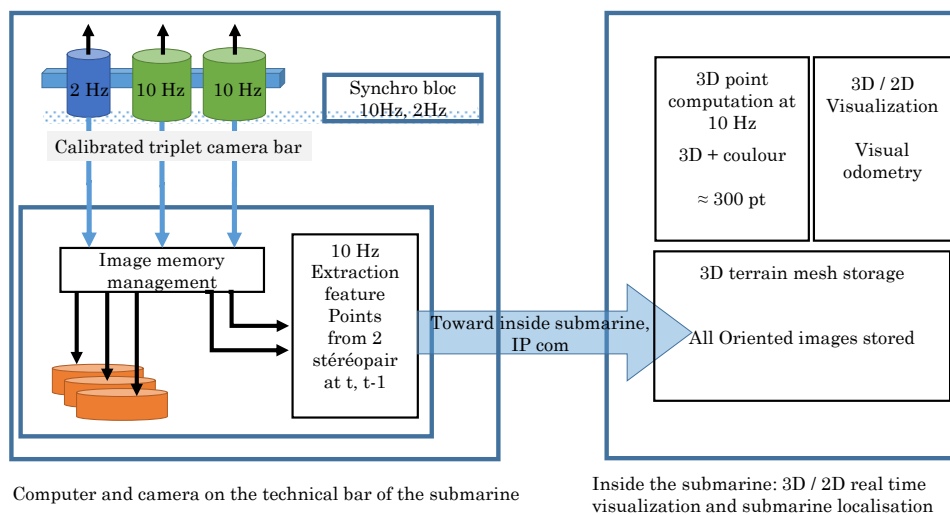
2 Hz
10 Hz
10 Hz

Synchro bloc 10Hz, 2Hz

Calibrated triplet camera bar

Image memory management

10 Hz Extraction feature Points from 2 stéréopair at t, t-1

Toward inside submarine, IP com

3D point computation at 10 Hz

3D + coulour

≈ 300 pt

3D / 2D Visualization

Visual odometry

3D terrain mesh storage

All Oriented images stored

Computer and camera on the technical bar of the submarine

Inside the submarine: 3D / 2D real time visualization and submarine localisation